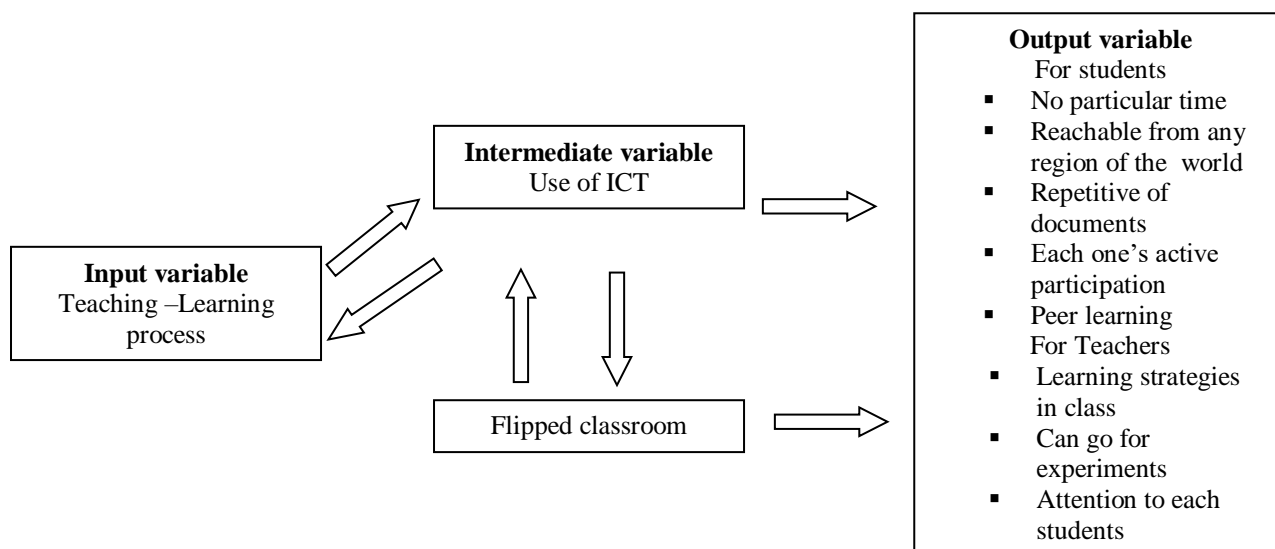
Input variable
Teaching –Learning process

Intermediate variable
Use of ICT

Flipped classroom

Output variable
For students
- No particular time
- Reachable from any region of the world
- Repetitive of documents
- Each one's active participation
- Peer learning

For Teachers
- Learning strategies in class
- Can go for experiments
- Attention to each students